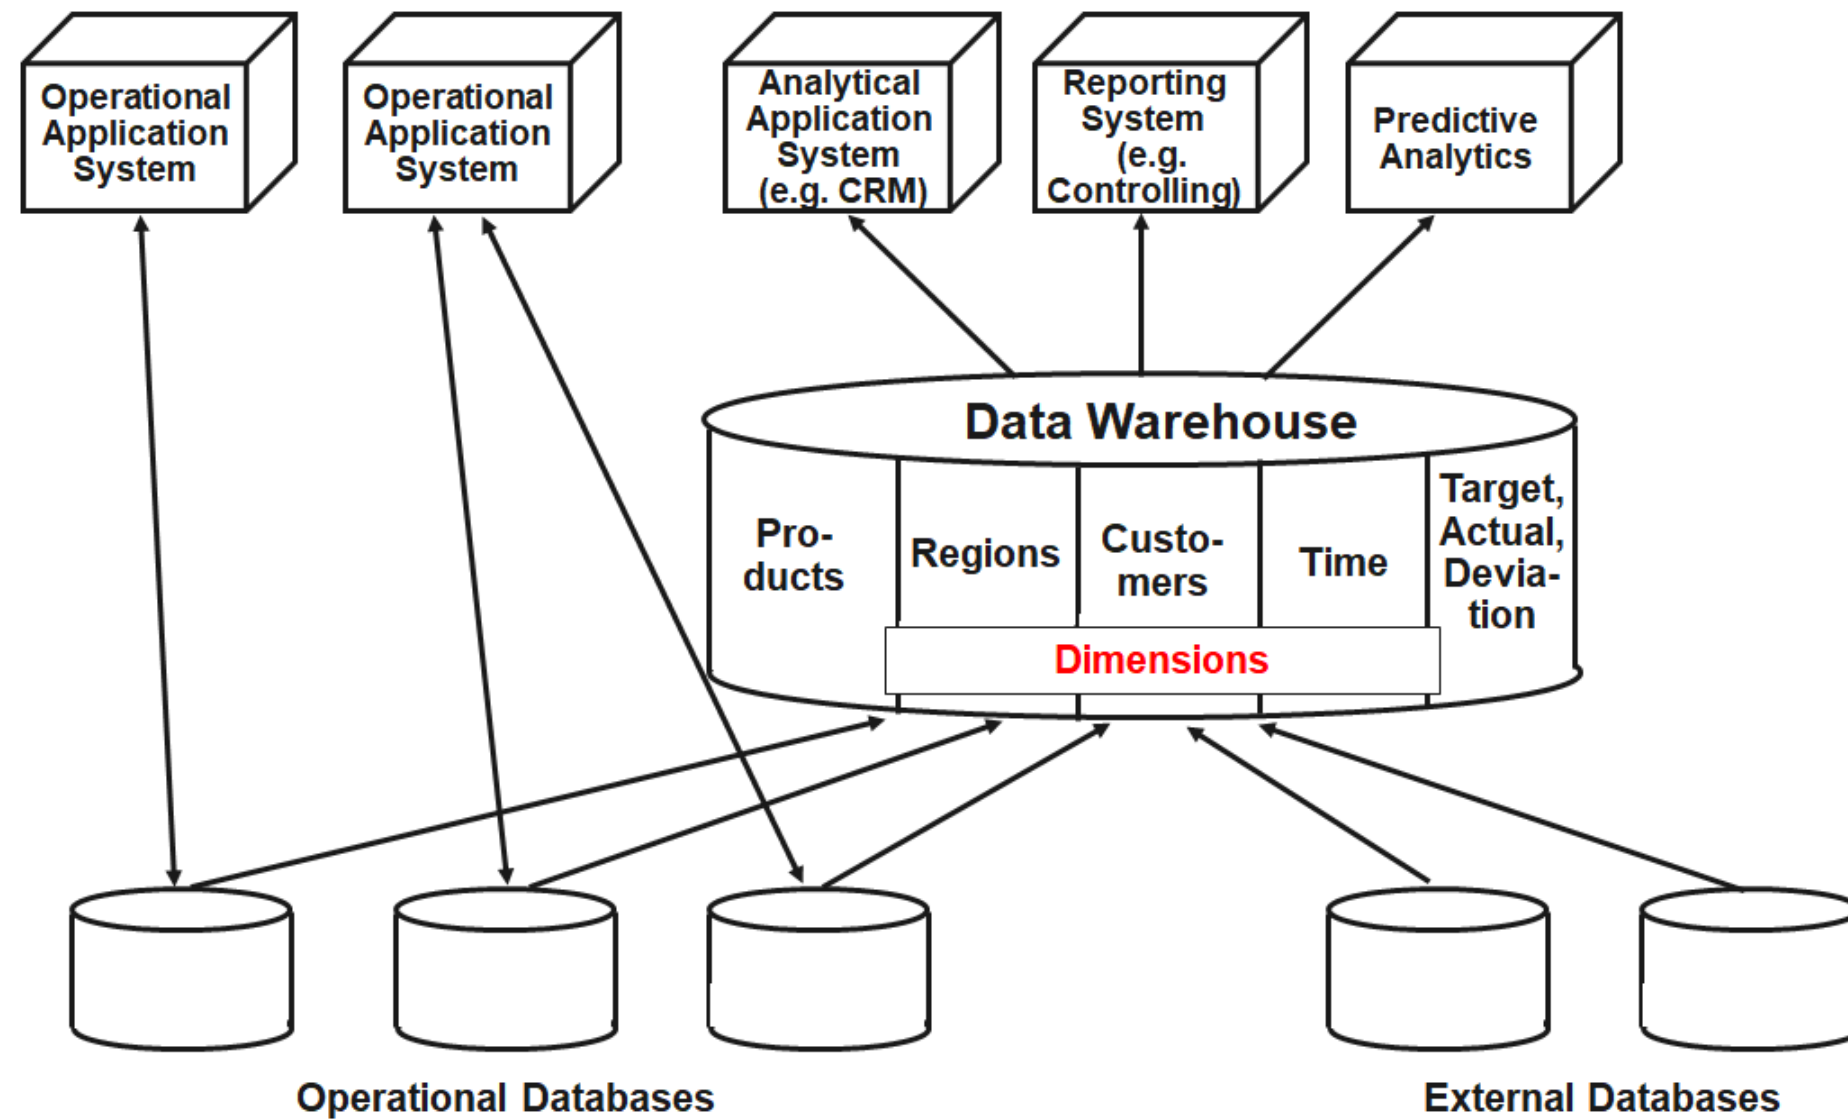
Operational Application System

Operational Application System

Analytical Application System (e.g. CRM)

Reporting System (e.g. Controlling)

Predictive Analytics

Data Warehouse

Pro-ducts

Regions

Custo-mers

Time

Target, Actual, Devia-tion

Dimensions

Operational Databases

External Databases